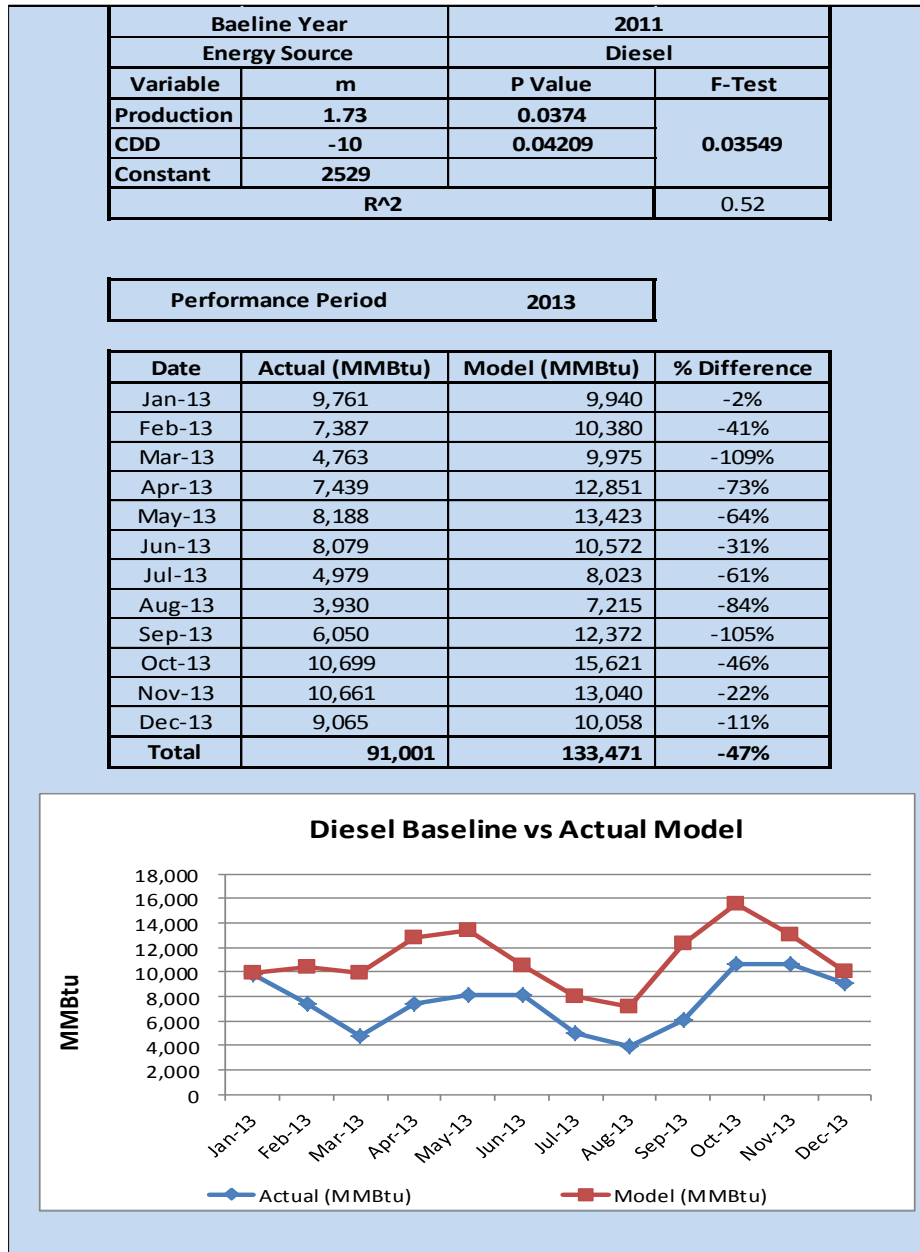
| Baeline Year | | 2011 | |
|---|---|---|---|
| Energy Source | | Diesel | |
| Variable | m | P Value | F-Test |
| Production | 1.73 | 0.0374 | 0.03549 |
| CDD | -10 | 0.04209 | |
| Constant | 2529 | | |
| R^2 | | | 0.52 |

| Performance Period | 2013 |
|---|---|

| Date | Actual (MMBtu) | Model (MMBtu) | % Difference |
|---|---|---|---|
| Jan-13 | 9,761 | 9,940 | -2% |
| Feb-13 | 7,387 | 10,380 | -41% |
| Mar-13 | 4,763 | 9,975 | -109% |
| Apr-13 | 7,439 | 12,851 | -73% |
| May-13 | 8,188 | 13,423 | -64% |
| Jun-13 | 8,079 | 10,572 | -31% |
| Jul-13 | 4,979 | 8,023 | -61% |
| Aug-13 | 3,930 | 7,215 | -84% |
| Sep-13 | 6,050 | 12,372 | -105% |
| Oct-13 | 10,699 | 15,621 | -46% |
| Nov-13 | 10,661 | 13,040 | -22% |
| Dec-13 | 9,065 | 10,058 | -11% |
| Total | 91,001 | 133,471 | -47% |

Diesel Baseline vs Actual Model

MMBtu

18,000
16,000
14,000
12,000
10,000
8,000
6,000
4,000
2,000
0

Jan-13 Feb-13 Mar-13 Apr-13 May-13 Jun-13 Jul-13 Aug-13 Sep-13 Oct-13 Nov-13 Dec-13

Actual (MMBtu) Model (MMBtu)